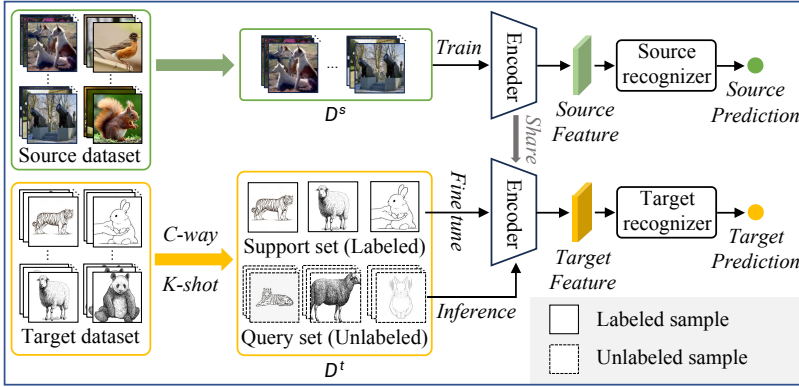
Source dataset

$D^s$

Train

Encoder

Source Feature

Source recognizer

Source Prediction

Share

Target dataset

C-way

K-shot

Support set (Labeled)

Query set (Unlabeled)

$D^t$

Fine tune

Inference

Encoder

Target Feature

Target recognizer

Target Prediction

Labeled sample

Unlabeled sample